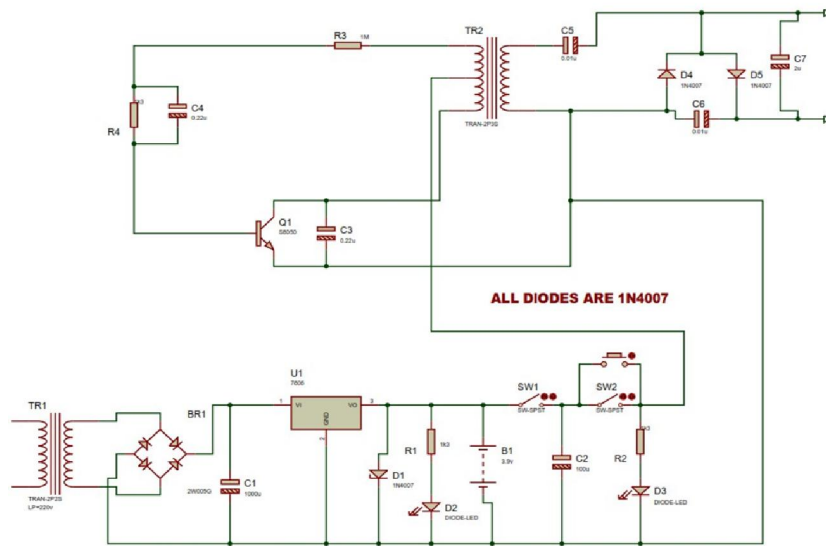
R3
1M
TR2
C5
0.01u
R4
C4
0.22u
TRAN-2P3S
D4
1N4007
D5
1N4007
C7
2u
C6
0.01u
Q1
S8050
C3
0.22u
ALL DIODES ARE 1N4007
U1
7806
VI
VO
GND
1
3
SW1
SW-SPST
SW2
SW-SPST
TR1
BR1
2W005G
TRAN-2P2S
LP=220v
C1
1000u
D1
1N4007
R1
1k3
D2
DIODE-LED
B1
3.6v
C2
100u
R2
D3
DIODE-LED